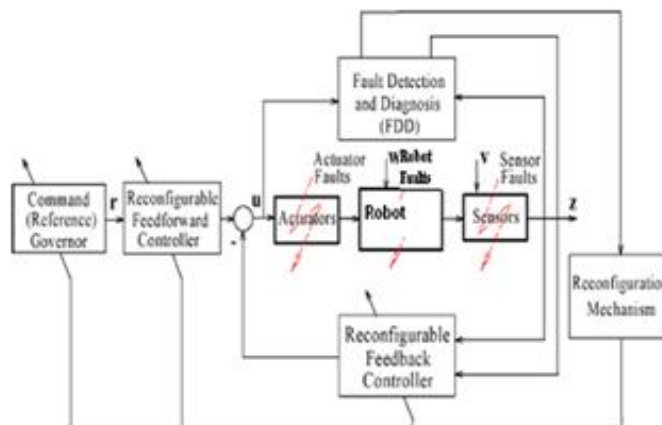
Fault Detection and Diagnosis (FDD)

Actuator Faults

W Robot Faults

V Sensor Faults

Command (Reference) Governor

r

Reconfigurable Feedforward Controller

u

-

Actuators

Robot

Sensors

z

Reconfiguratio Mechanism

Reconfigurable Feedback Controller